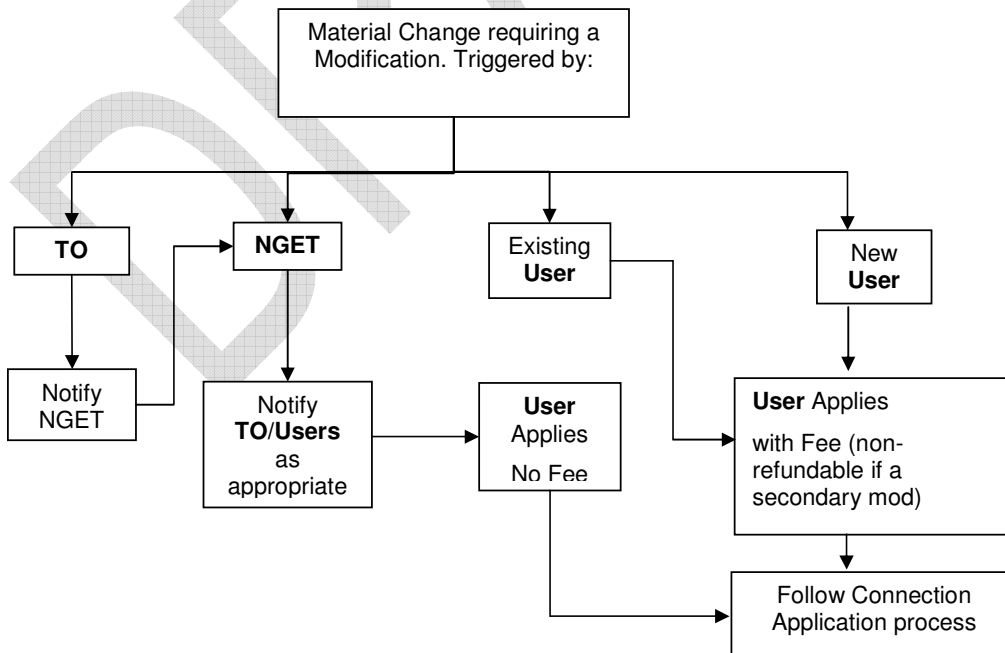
Material Change requiring a Modification. Triggered by:

TO

NGET

Existing User

New User

Notify NGET

Notify TO/Users as appropriate

User Applies No Fee

User Applies with Fee (non-refundable if a secondary mod)

Follow Connection Application process